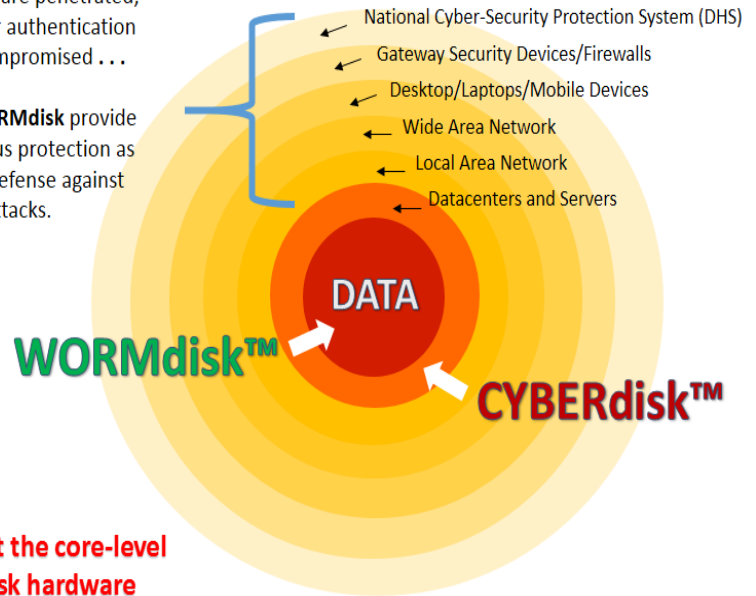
are penetrated,
r authentication
mpromised . . .

RMdisk provide
us protection as
efense against
ttacks.

National Cyber-Security Protection System (DHS)
Gateway Security Devices/Firewalls
Desktop/Laptops/Mobile Devices
Wide Area Network
Local Area Network
Datacenters and Servers

DATA

WORMdisk™

CYBERdisk™

t the core-level
sk hardware